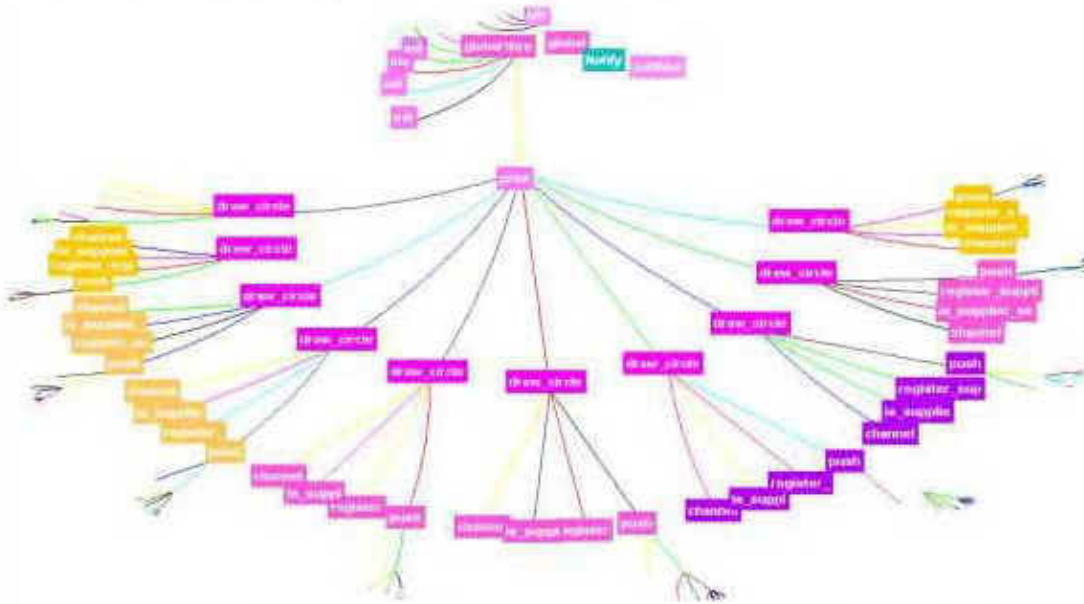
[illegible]
global libre
global
notify
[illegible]
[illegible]
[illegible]
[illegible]
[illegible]
main
draw_circle
draw_circle
channel
ie_supplier
register_circle
push
draw_circle
channel
ie_supplier
register_sit
push
draw_circle
channel
ie_supplier
register
push
draw_circle
channel
ie_suppl
register
push
draw_circle
channel
ie_suppl
register
push
draw_circle
/register_
ie_suppl
channel
push
draw_circle
push
register_sup
ie_supplie
channel
draw_circle
push
register_suppl
ie_supplier_sit
channel
draw_circle
push
register_s
ie_supplier
channel